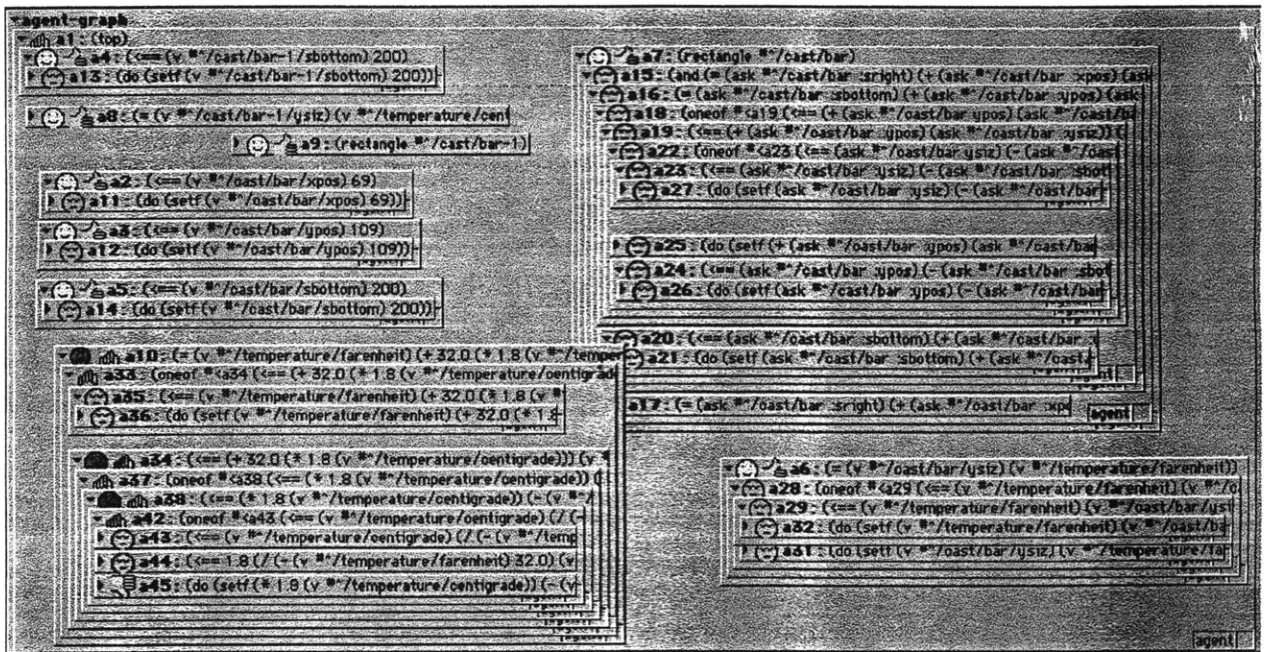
agent-graph
a1 : (top)
a4 : (<== (v #^/cast/bar-1/sbottom) 200)
a13 : (do (setf (v #^/cast/bar-1/sbottom) 200))
a8 : (= (v #^/cast/bar-1/ysiz) (v #^/temperature/cen
a9 : (rectangle #^/cast/bar-1)
a2 : (<== (v #^/cast/bar/xpos) 69)
a11 : (do (setf (v #^/cast/bar/xpos) 69))
a3 : (<== (v #^/cast/bar/ypos) 109)
a12 : (do (setf (v #^/cast/bar/ypos) 109))
a5 : (<== (v #^/cast/bar/sbottom) 200)
a14 : (do (setf (v #^/cast/bar/sbottom) 200))
a10 : (= (v #^/temperature/farenheit) (+ 32.0 (* 1.8 (v #^/temper
a33 : (oneof #<a34 (<== (+ 32.0 (* 1.8 (v #^/temperature/centigrade
a35 : (<== (v #^/temperature/farenheit) (+ 32.0 (* 1.8 (v #
a36 : (do (setf (v #^/temperature/farenheit) (+ 32.0 (* 1.8
a34 : (<== (+ 32.0 (* 1.8 (v #^/temperature/centigrade))) (v #
a37 : (oneof #<a38 (<== (* 1.8 (v #^/temperature/centigrade)) (
a38 : (<== (* 1.8 (v #^/temperature/centigrade)) (- (v #^/
a42 : (oneof #<a43 (<== (v #^/temperature/centigrade) (/ (
a43 : (<== (v #^/temperature/centigrade) (/ (- (v #^/temp
a44 : (<== 1.8 (/ (- (v #^/temperature/farenheit) 32.0) (v
a45 : (do (setf (* 1.8 (v #^/temperature/centigrade)) (- (v
a7 : (rectangle #^/cast/bar)
a15 : (and (= (ask #^/cast/bar :sright) (+ (ask #^/cast/bar :xpos) (ask
a16 : (= (ask #^/cast/bar :sbottom) (+ (ask #^/cast/bar :ypos) (ask
a18 : (oneof #<a19 (<== (+ (ask #^/cast/bar ypos) (ask #^/cast/ba
a19 : (<== (+ (ask #^/cast/bar :ypos) (ask #^/cast/bar :ysiz)) (
a22 : (oneof #<a23 (<== (ask #^/cast/bar :ysiz) (- (ask #^/cast
a23 : (<== (ask #^/cast/bar :ysiz) (- (ask #^/cast/bar :sbott
a27 : (do (setf (ask #^/cast/bar :ysiz) (- (ask #^/cast/bar
a25 : (do (setf (+ (ask #^/cast/bar :ypos) (ask #^/cast/ba
a24 : (<== (ask #^/cast/bar :ypos) (- (ask #^/cast/bar :sbot
a26 : (do (setf (ask #^/cast/bar :ypos) (- (ask #^/cast/bar
a20 : (<== (ask #^/cast/bar :sbottom) (+ (ask #^/cast/bar
a21 : (do (setf (ask #^/cast/bar :sbottom) (+ (ask #^/cast/
agent
a17 : (= (ask #^/cast/bar :sright) (+ (ask #^/cast/bar :xpo
agent
a6 : (= (v #^/cast/bar/ysiz) (v #^/temperature/farenheit))
a28 : (oneof #<a29 (<== (v #^/temperature/farenheit) (v #^/c
a29 : (<== (v #^/temperature/farenheit) (v #^/cast/bar/ysi
a32 : (do (setf (v #^/temperature/farenheit) (v #^/cast/ba
a31 : (do (setf (v #^/cast/bar/ysiz) (v #^/temperature/fa
agent